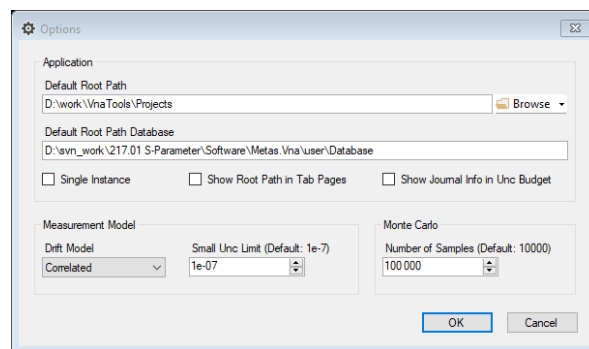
Options

Application

Default Root Path

D:\work\VnaTools\Projects

Browse

Default Root Path Database

D:\svn_work\217.01 S-Parameter\Software\Metas.Vna\user\Database

Single Instance

Show Root Path in Tab Pages

Show Journal Info in Unc Budget

Measurement Model

Drift Model

Correlated

Small Unc Limit (Default: 1e-7)

1e-07

Monte Carlo

Number of Samples (Default: 10000)

100 000

OK

Cancel